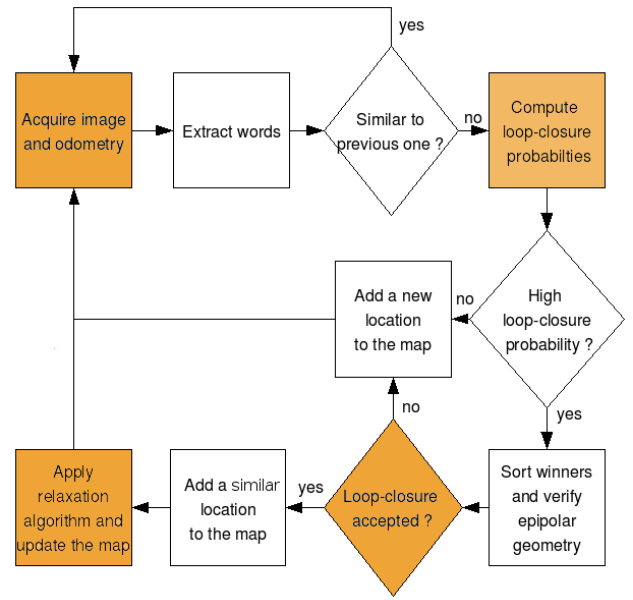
yes

Acquire image and odometry

Extract words

Similar to previous one ?

no

Compute loop-closure probabilties

High loop-closure probability ?

no

Add a new location to the map

no

yes

Sort winners and verify epipolar geometry

Loop-closure accepted ?

yes

Add a similar location to the map

Apply relaxation algorithm and update the map